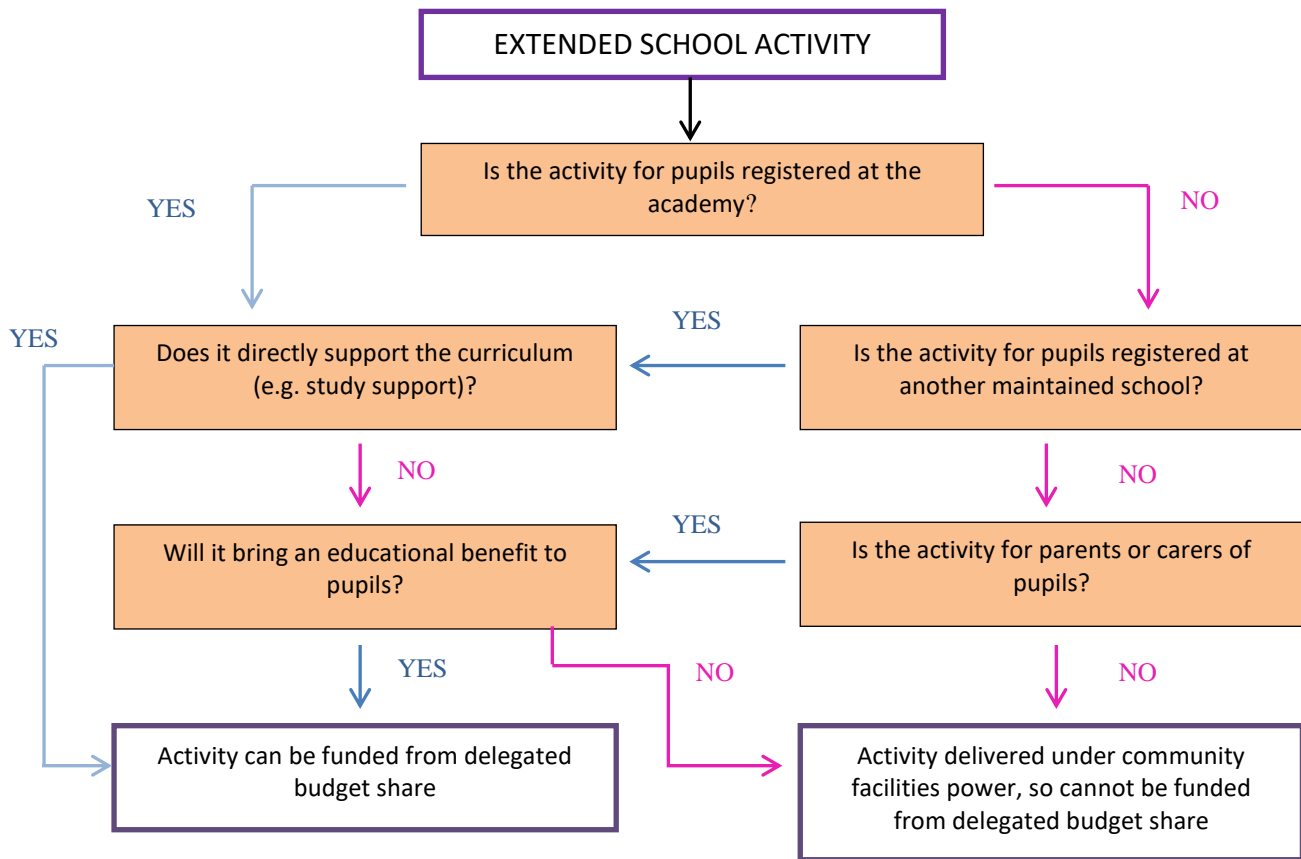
EXTENDED SCHOOL ACTIVITY

Is the activity for pupils registered at the academy?

YES

NO

YES

Does it directly support the curriculum (e.g. study support)?

YES

Is the activity for pupils registered at another maintained school?

NO

NO

Will it bring an educational benefit to pupils?

YES

Is the activity for parents or carers of pupils?

YES

NO

NO

Activity can be funded from delegated budget share

Activity delivered under community facilities power, so cannot be funded from delegated budget share